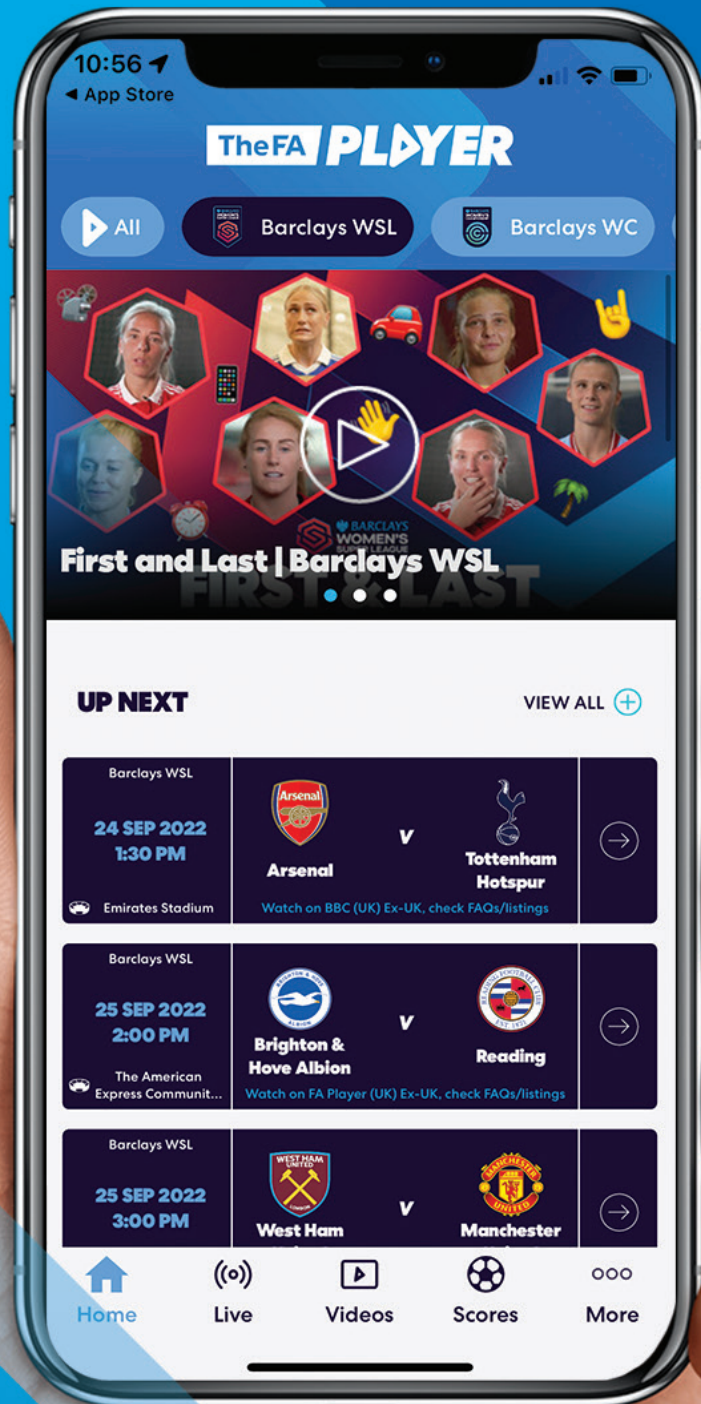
10:56
◂ App Store

TheFA PLAYER

All
Barclays WSL
Barclays WC

BARCLAYS WOMEN'S SUPER LEAGUE
First and Last | Barclays WSL
FIRST & LAST

UP NEXT
VIEW ALL

Barclays WSL
24 SEP 2022
1:30 PM
Emirates Stadium
Arsenal
Arsenal
v
Tottenham Hotspur
Watch on BBC (UK) Ex-UK, check FAQs/listings

Barclays WSL
25 SEP 2022
2:00 PM
The American Express Communit...
Brighton & Hove Albion
v
Reading
Watch on FA Player (UK) Ex-UK, check FAQs/listings

Barclays WSL
25 SEP 2022
3:00 PM
West Ham
v
Manchester

Home
Live
Videos
Scores
More